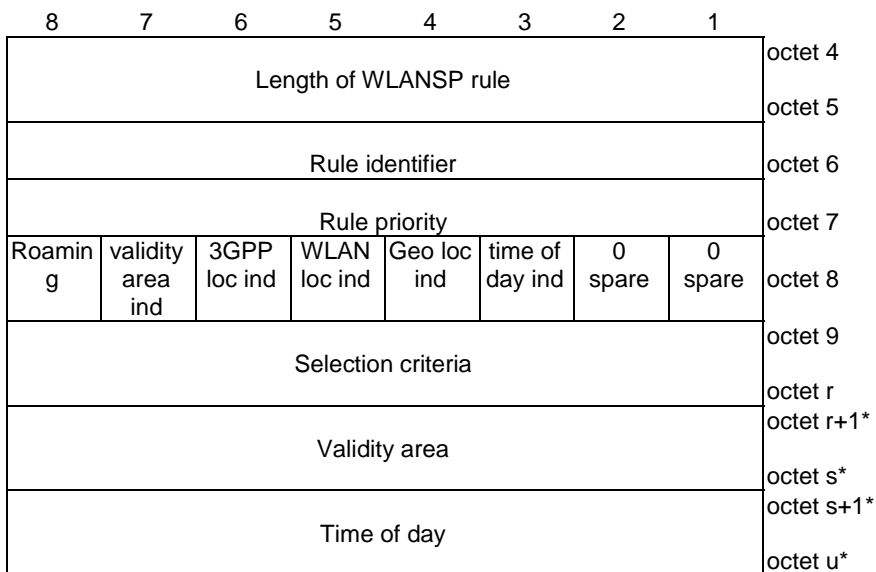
| 8 | 7 | 6 | 5 | 4 | 3 | 2 | 1 | |
|---|---|---|---|---|---|---|---|---|
| Length of WLANSP rule | | | | | | | | octet 4<br>octet 5 |
| Rule identifier | | | | | | | | octet 6 |
| Rule priority | | | | | | | | octet 7 |
| Roamin g | validity area ind | 3GPP loc ind | WLAN loc ind | Geo loc ind | time of day ind | 0 spare | 0 spare | octet 8 |
| Selection criteria | | | | | | | | octet 9<br>octet r |
| Validity area | | | | | | | | octet r+1*<br>octet s* |
| Time of day | | | | | | | | octet s+1*<br>octet u* |